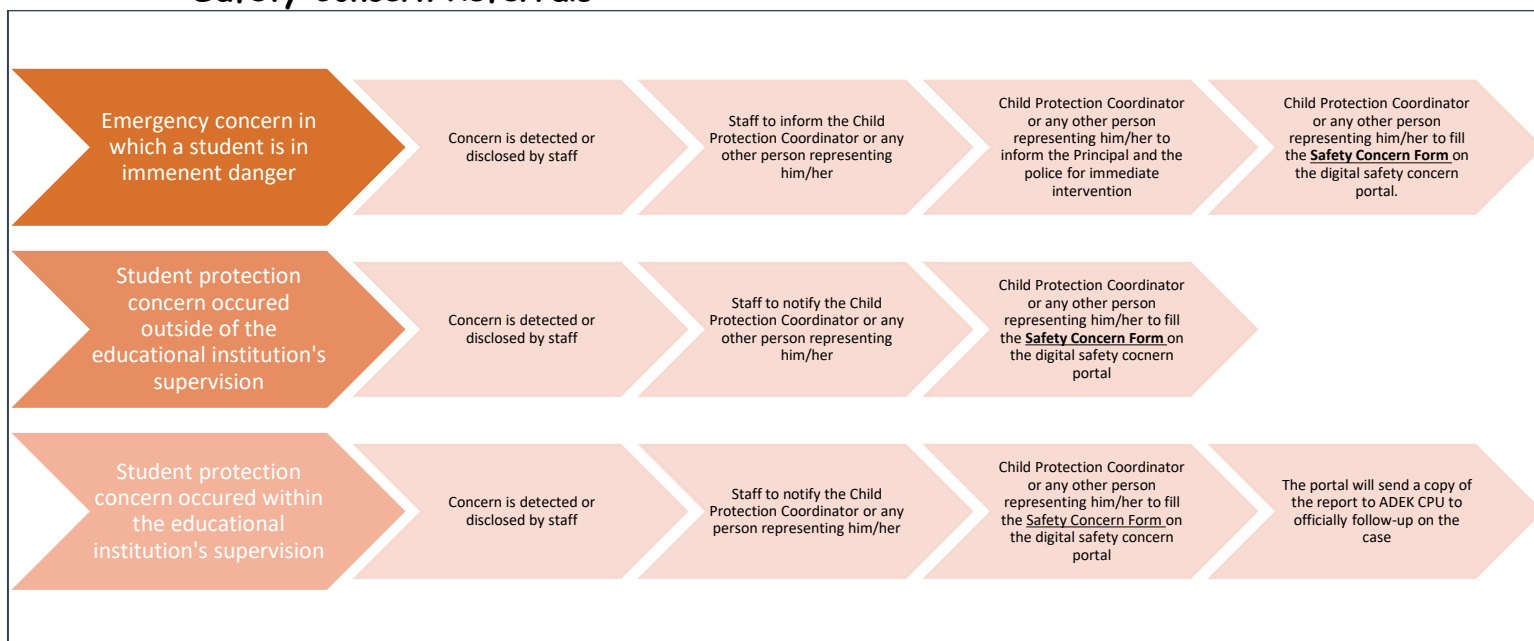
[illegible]

Emergency concern in which a student is in immenent danger

Concern is detected or disclosed by staff

Staff to inform the Child Protection Coordinator or any other person representing him/her

Child Protection Coordinator or any other person representing him/her to inform the Principal and the police for immediate intervention

Child Protection Coordinator or any other person representing him/her to fill the **Safety Concern Form** on the digital safety concern portal.

Student protection concern occured outside of the educational institution's supervision

Concern is detected or disclosed by staff

Staff to notify the Child Protection Coordinator or any other person representing him/her

Child Protection Coordinator or any other person representing him/her to fill the **Safety Concern Form** on the digital safety cocnern portal

Student protection concern occured within the educational institution's supervision

Concern is detected or disclosed by staff

Staff to notify the Child Protection Coordinator or any person representing him/her

Child Protection Coordinator or any other person representing him/her to fill the Safety Concern Form on the digital safety concern portal

The portal will send a copy of the report to ADEK CPU to officially follow-up on the case